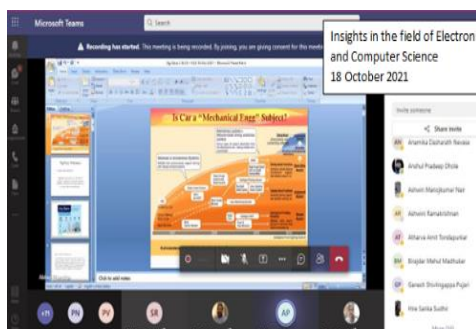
Microsoft Teams

Search

Recording has started. This meeting is being recorded. By joining, you are giving consent for this meeting

Insights in the field of Electron and Computer Science
18 October 2021

Is Car a "Mechanical Engg" Subject?

Click to add notes

Invite someone

Share invite

AN Anamika Dashrath Navale

Anshul Pradeep Dhole

Ashwin Manojkumar Nair

AR Ashwini Ramakrishnan

AT Atharva Amit Tondapurkar

BM Bhajdev Mehul Madhukar

GP Ganesh Shivlingappa Pujari

Hire Sarika Sudhir

+11 PN PV SR AP